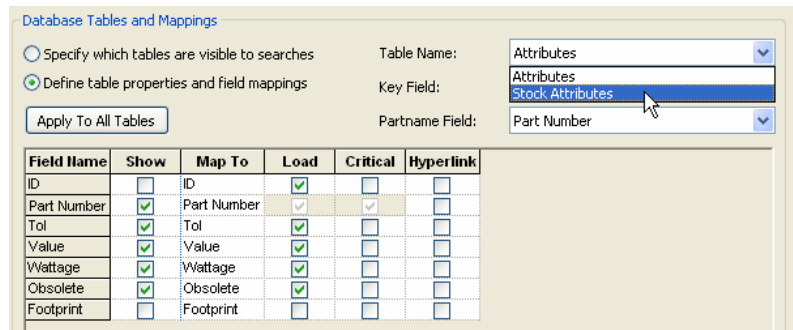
Database Tables and Mappings

Specify which tables are visible to searches

Define table properties and field mappings

Apply To All Tables

Table Name: Attributes

Attributes
Stock Attributes

Key Field:

Partname Field: Part Number

| Field Name | Show | Map To | Load | Critical | Hyperlink |
|---|---|---|---|---|---|
| ID | | ID | | | |
| Part Number | | Part Number | | | |
| Tol | | Tol | | | |
| Value | | Value | | | |
| Wattage | | Wattage | | | |
| Obsolete | | Obsolete | | | |
| Footprint | | Footprint | | | |